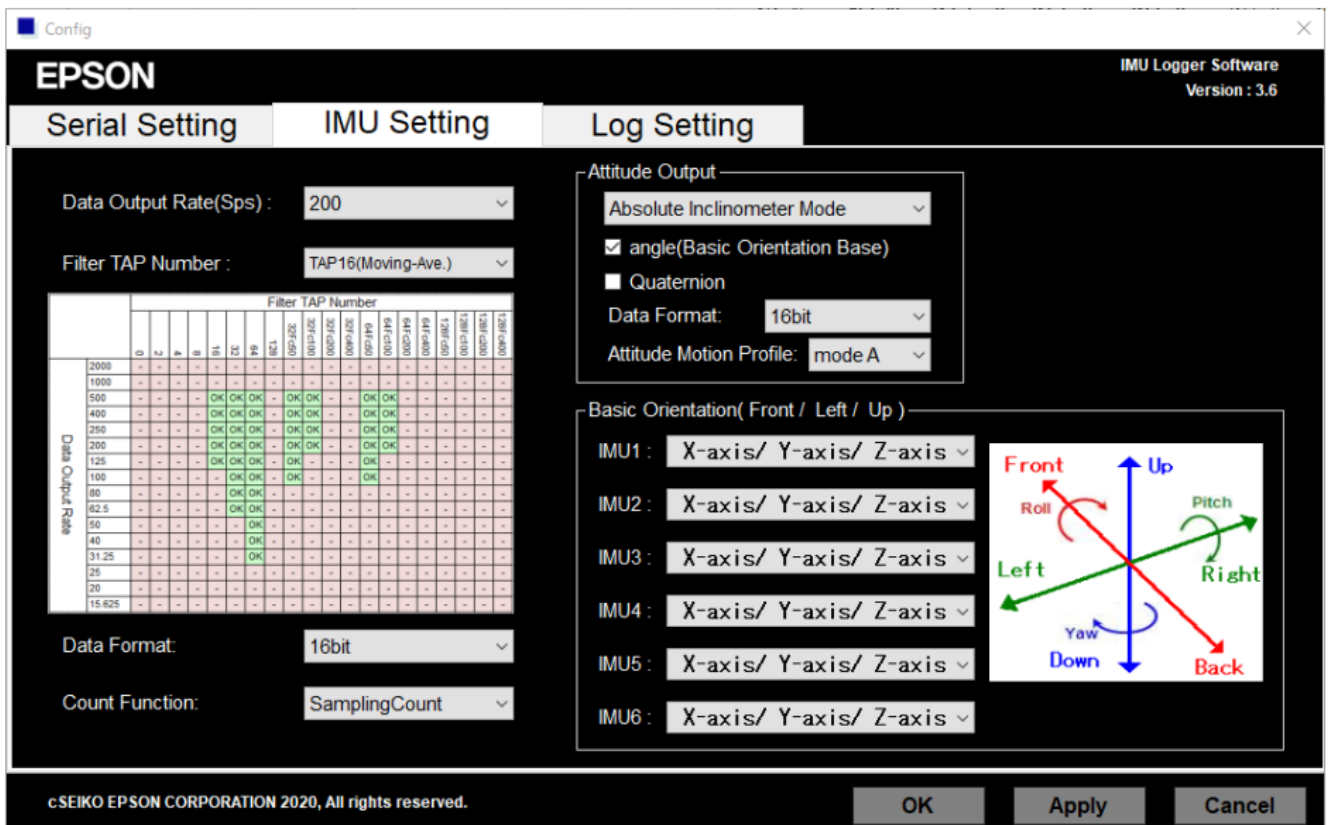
Config

EPSON

IMU Logger Software
Version : 3.6

Serial Setting | IMU Setting | Log Setting

Data Output Rate(Sps) : 200

Filter TAP Number : TAP16(Moving-Ave.)

| Data Output Rate | | 0 | 2 | 4 | 8 | 16 | 32 | 64 | 128 | 32Fc50 | 32Fc100 | 32Fc200 | 32Fc400 | 64Fc50 | 64Fc100 | 64Fc200 | 64Fc400 | 128Fc50 | 128Fc100 | 128Fc200 | 128Fc400 |
|---|---|---|---|---|---|---|---|---|---|---|---|---|---|---|---|---|---|---|---|---|---|
| | 2000 | - | - | - | - | - | - | - | - | - | - | - | - | - | - | - | - | - | - | - | - |
| | 1000 | - | - | - | - | - | - | - | - | - | - | - | - | - | - | - | - | - | - | - | - |
| | 500 | - | - | - | - | OK | OK | OK | - | OK | OK | - | - | OK | OK | - | - | - | - | - | - |
| | 400 | - | - | - | - | OK | OK | OK | - | OK | OK | - | - | OK | OK | - | - | - | - | - | - |
| | 250 | - | - | - | - | OK | OK | OK | - | OK | OK | - | - | OK | OK | - | - | - | - | - | - |
| | 200 | - | - | - | - | OK | OK | OK | - | OK | OK | - | - | OK | OK | - | - | - | - | - | - |
| | 125 | - | - | - | - | OK | OK | OK | - | OK | - | - | - | OK | - | - | - | - | - | - | - |
| | 100 | - | - | - | - | - | OK | OK | - | OK | - | - | - | OK | - | - | - | - | - | - | - |
| | 80 | - | - | - | - | - | OK | OK | - | - | - | - | - | - | - | - | - | - | - | - | - |
| | 62.5 | - | - | - | - | - | OK | OK | - | - | - | - | - | - | - | - | - | - | - | - | - |
| | 50 | - | - | - | - | - | - | OK | - | - | - | - | - | - | - | - | - | - | - | - | - |
| | 40 | - | - | - | - | - | - | OK | - | - | - | - | - | - | - | - | - | - | - | - | - |
| | 31.25 | - | - | - | - | - | - | OK | - | - | - | - | - | - | - | - | - | - | - | - | - |
| | 25 | - | - | - | - | - | - | - | - | - | - | - | - | - | - | - | - | - | - | - | - |
| | 20 | - | - | - | - | - | - | - | - | - | - | - | - | - | - | - | - | - | - | - | - |
| | 15.625 | - | - | - | - | - | - | - | - | - | - | - | - | - | - | - | - | - | - | - | - |

Filter TAP Number

Data Format: 16bit

Count Function: SamplingCount

Attitude Output
Absolute Inclinometer Mode
☑ angle(Basic Orientation Base)
☐ Quaternion
Data Format: 16bit
Attitude Motion Profile: mode A

Basic Orientation( Front / Left / Up )
IMU1 : X-axis/ Y-axis/ Z-axis
IMU2 : X-axis/ Y-axis/ Z-axis
IMU3 : X-axis/ Y-axis/ Z-axis
IMU4 : X-axis/ Y-axis/ Z-axis
IMU5 : X-axis/ Y-axis/ Z-axis
IMU6 : X-axis/ Y-axis/ Z-axis

Front
Up
Roll
Pitch
Left
Right
Yaw
Down
Back

cSEIKO EPSON CORPORATION 2020, All rights reserved.

OK Apply Cancel